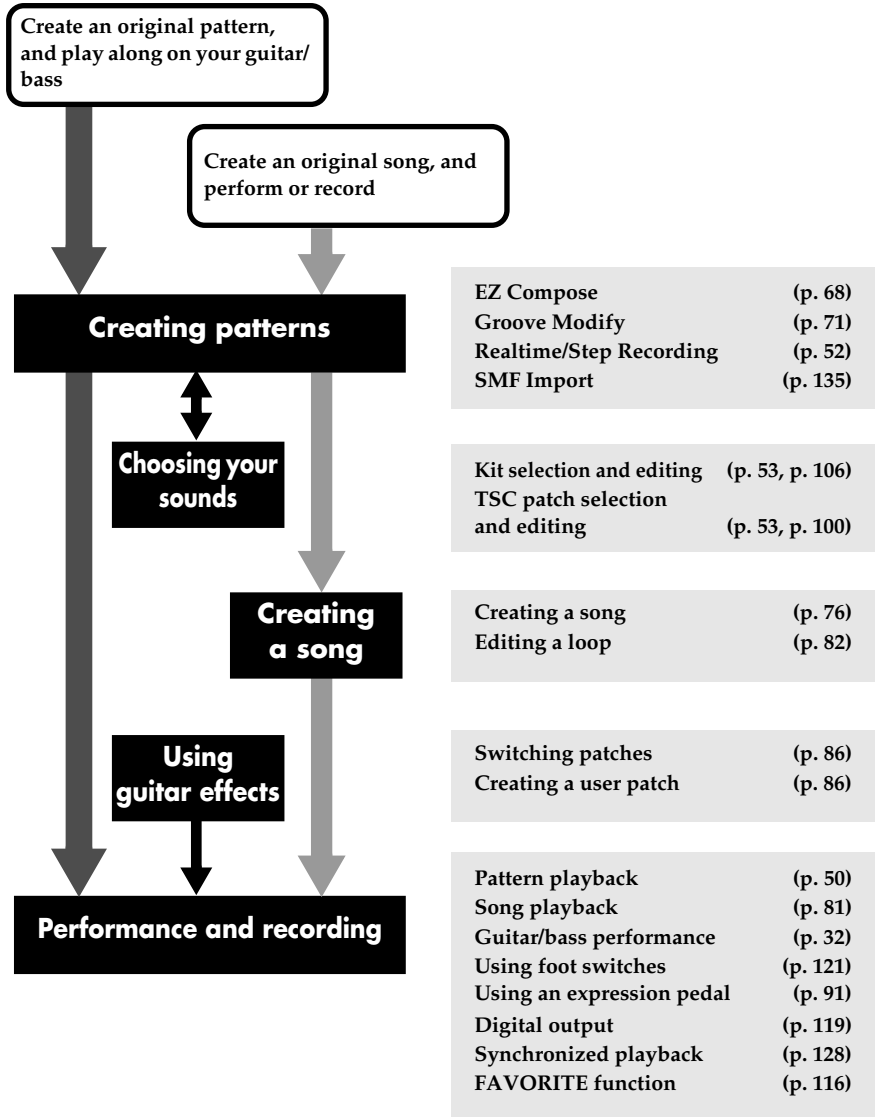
Create an original pattern, and play along on your guitar/ bass

Create an original song, and perform or record

Creating patterns

| | |
|---|---|
| EZ Compose | (p. 68) |
| Groove Modify | (p. 71) |
| Realtime/Step Recording | (p. 52) |
| SMF Import | (p. 135) |

Choosing your sounds

| | |
|---|---|
| Kit selection and editing | (p. 53, p. 106) |
| TSC patch selection and editing | (p. 53, p. 100) |

Creating a song

| | |
|---|---|
| Creating a song | (p. 76) |
| Editing a loop | (p. 82) |

Using guitar effects

| | |
|---|---|
| Switching patches | (p. 86) |
| Creating a user patch | (p. 86) |

Performance and recording

| | |
|---|---|
| Pattern playback | (p. 50) |
| Song playback | (p. 81) |
| Guitar/bass performance | (p. 32) |
| Using foot switches | (p. 121) |
| Using an expression pedal | (p. 91) |
| Digital output | (p. 119) |
| Synchronized playback | (p. 128) |
| FAVORITE function | (p. 116) |